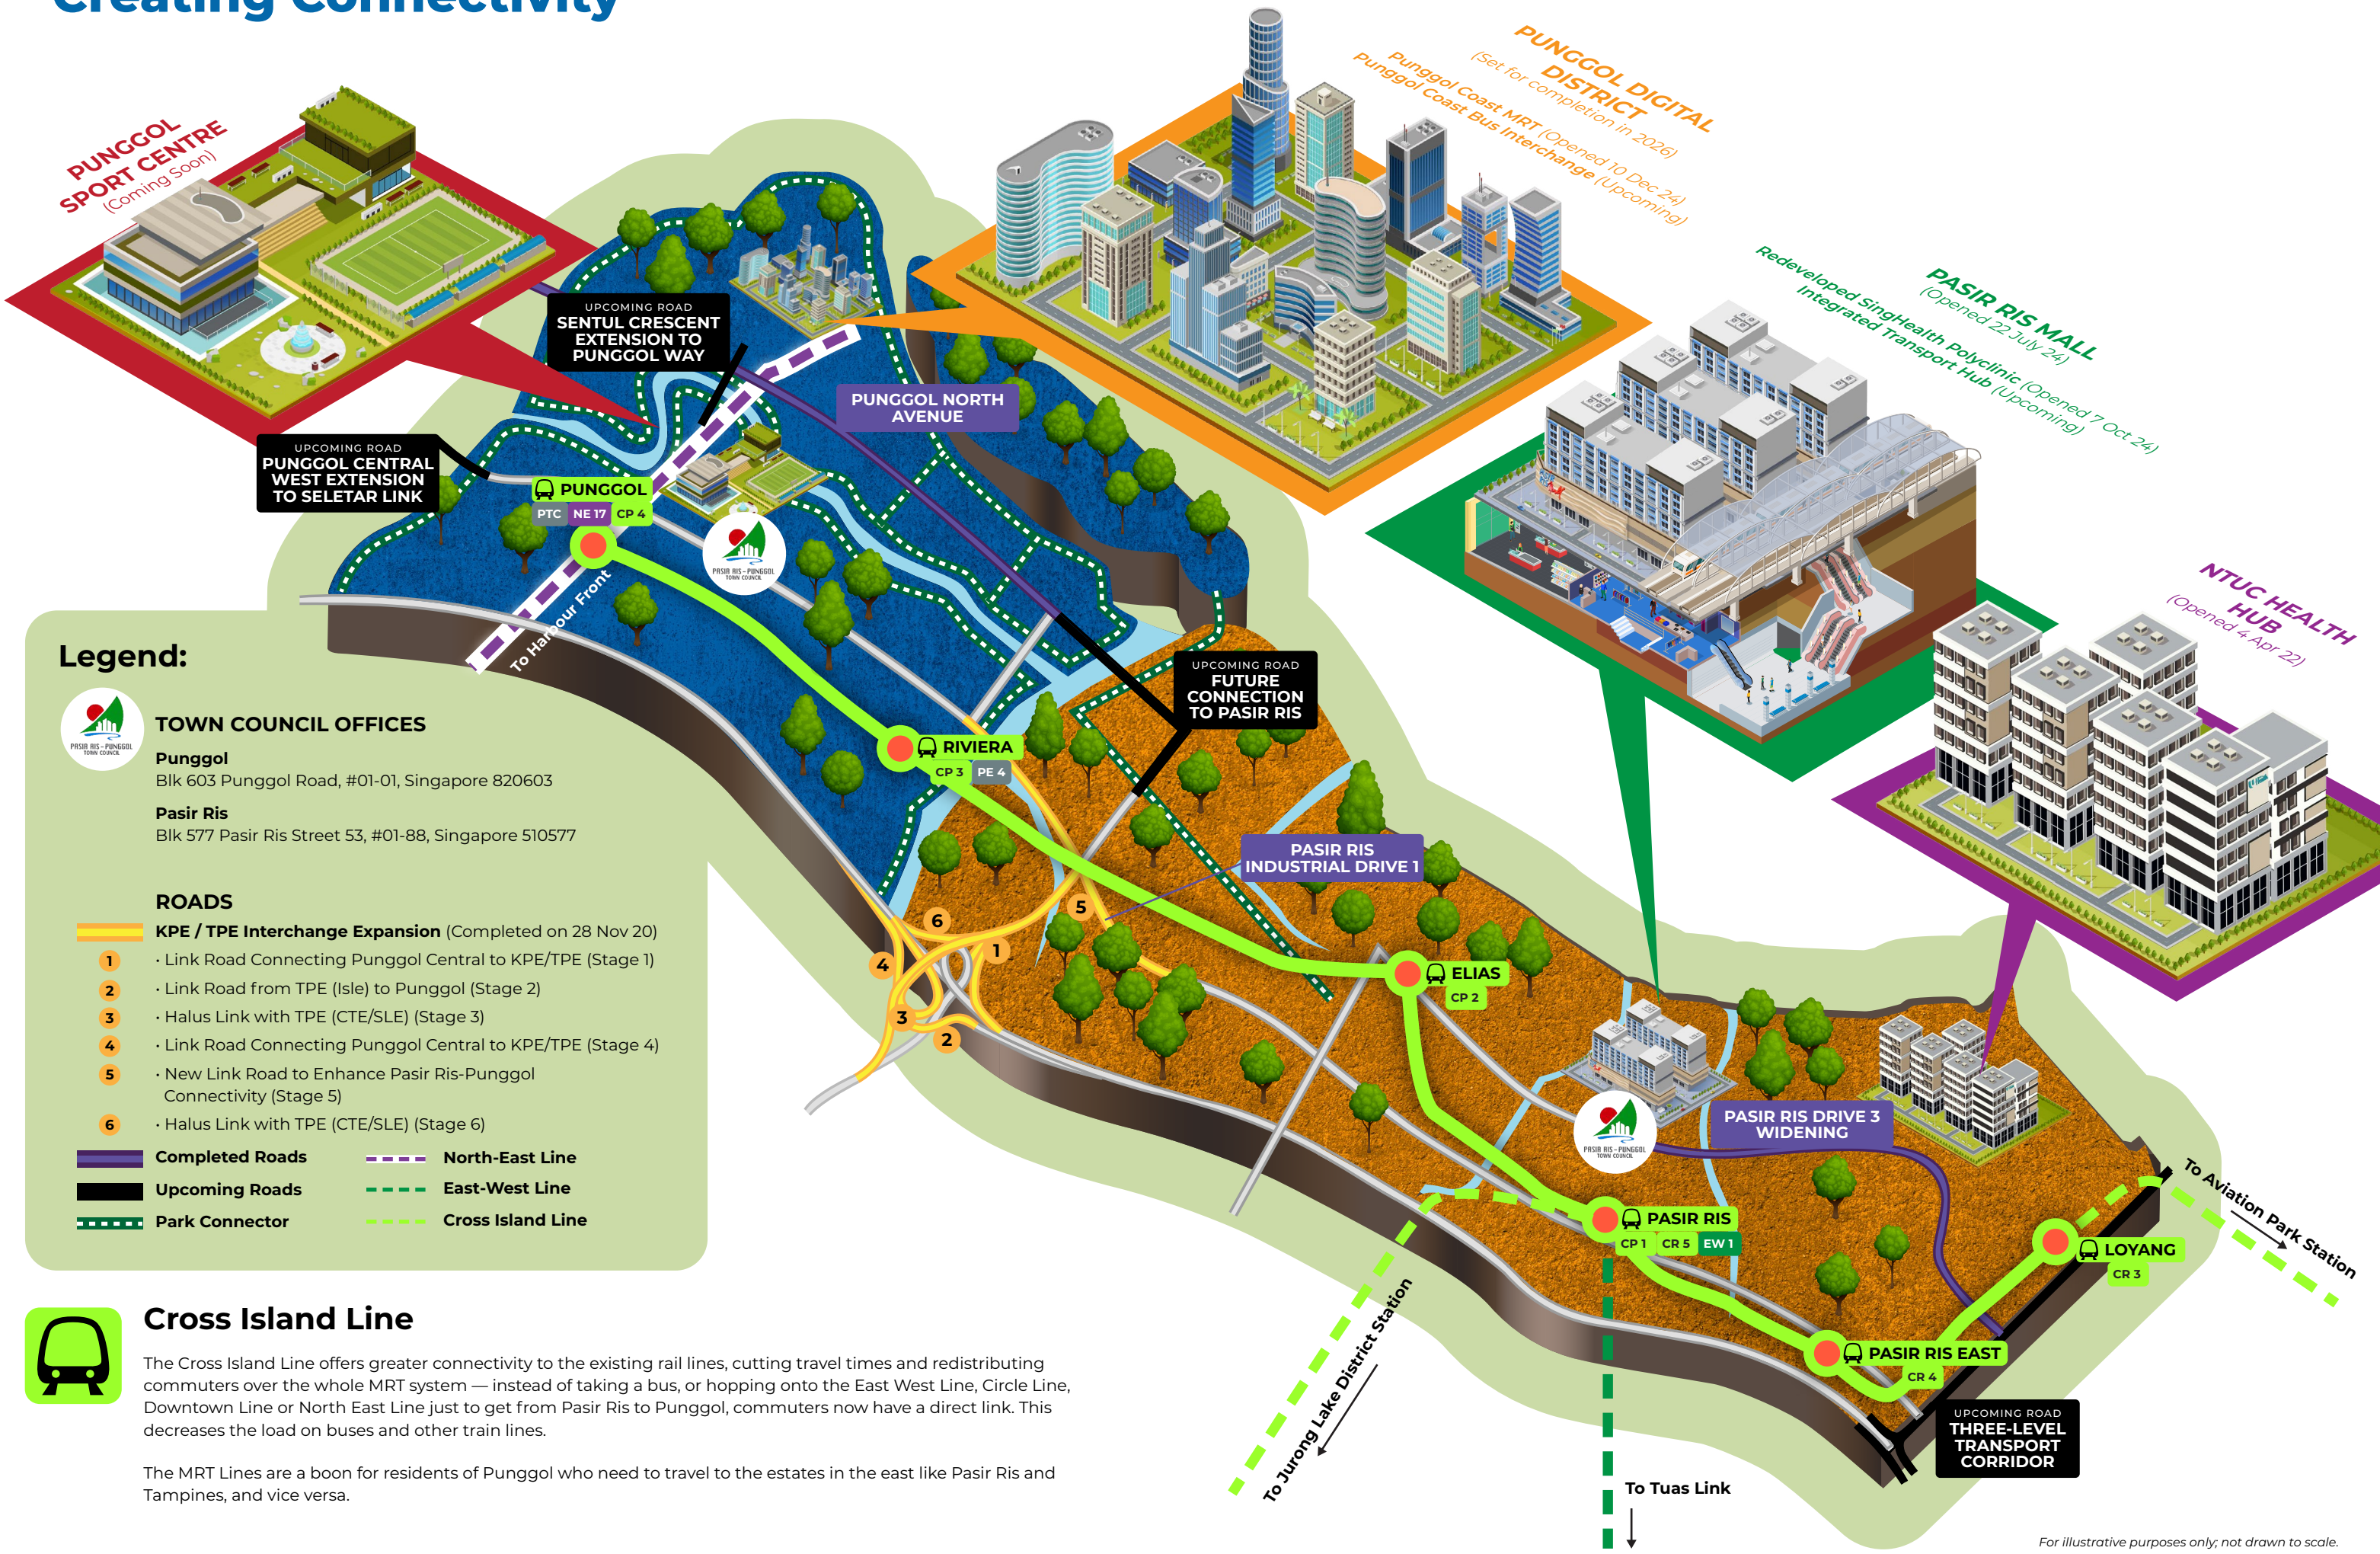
Creating Connectivity

PUNGGOL SPORT CENTRE (Coming Soon)

PUNGGOL DIGITAL DISTRICT (Set for completion in 2026)
Punggol Coast MRT (Opened 10 Dec 24)
Punggol Coast Bus Interchange (Upcoming)

PASIR RIS MALL (Opened 22 July 24)
Redeveloped SingHealth Polyclinic (Opened 7 Oct 24)
Integrated Transport Hub (Upcoming)

NTUC HEALTH HUB (Opened 4 Apr 22)

UPCOMING ROAD
SENTUL CRESCENT EXTENSION TO PUNGGOL WAY

UPCOMING ROAD
PUNGGOL CENTRAL WEST EXTENSION TO SELETAR LINK

PUNGGOL NORTH AVENUE

PUNGGOL
PTC NE 17 CP 4

PASIR RIS - PUNGGOL TOWN COUNCIL

To Harbour Front

UPCOMING ROAD
FUTURE CONNECTION TO PASIR RIS

RIVIERA
CP 3 PE 4

PASIR RIS INDUSTRIAL DRIVE 1

ELIAS
CP 2

PASIR RIS DRIVE 3 WIDENING

PASIR RIS
CP 1 CR 5 EW 1

LOYANG
CR 3

PASIR RIS EAST
CR 4

To Aviation Park Station

To Jurong Lake District Station

To Tuas Link

UPCOMING ROAD
THREE-LEVEL TRANSPORT CORRIDOR

6 5 4 1 3 2

Legend:

TOWN COUNCIL OFFICES
Punggol
Blk 603 Punggol Road, #01-01, Singapore 820603
Pasir Ris
Blk 577 Pasir Ris Street 53, #01-88, Singapore 510577

ROADS
KPE / TPE Interchange Expansion (Completed on 28 Nov 20)
1 · Link Road Connecting Punggol Central to KPE/TPE (Stage 1)
2 · Link Road from TPE (Isle) to Punggol (Stage 2)
3 · Halus Link with TPE (CTE/SLE) (Stage 3)
4 · Link Road Connecting Punggol Central to KPE/TPE (Stage 4)
5 · New Link Road to Enhance Pasir Ris-Punggol Connectivity (Stage 5)
6 · Halus Link with TPE (CTE/SLE) (Stage 6)
Completed Roads
Upcoming Roads
Park Connector
North-East Line
East-West Line
Cross Island Line

Cross Island Line
The Cross Island Line offers greater connectivity to the existing rail lines, cutting travel times and redistributing commuters over the whole MRT system — instead of taking a bus, or hopping onto the East West Line, Circle Line, Downtown Line or North East Line just to get from Pasir Ris to Punggol, commuters now have a direct link. This decreases the load on buses and other train lines.

The MRT Lines are a boon for residents of Punggol who need to travel to the estates in the east like Pasir Ris and Tampines, and vice versa.

For illustrative purposes only; not drawn to scale.